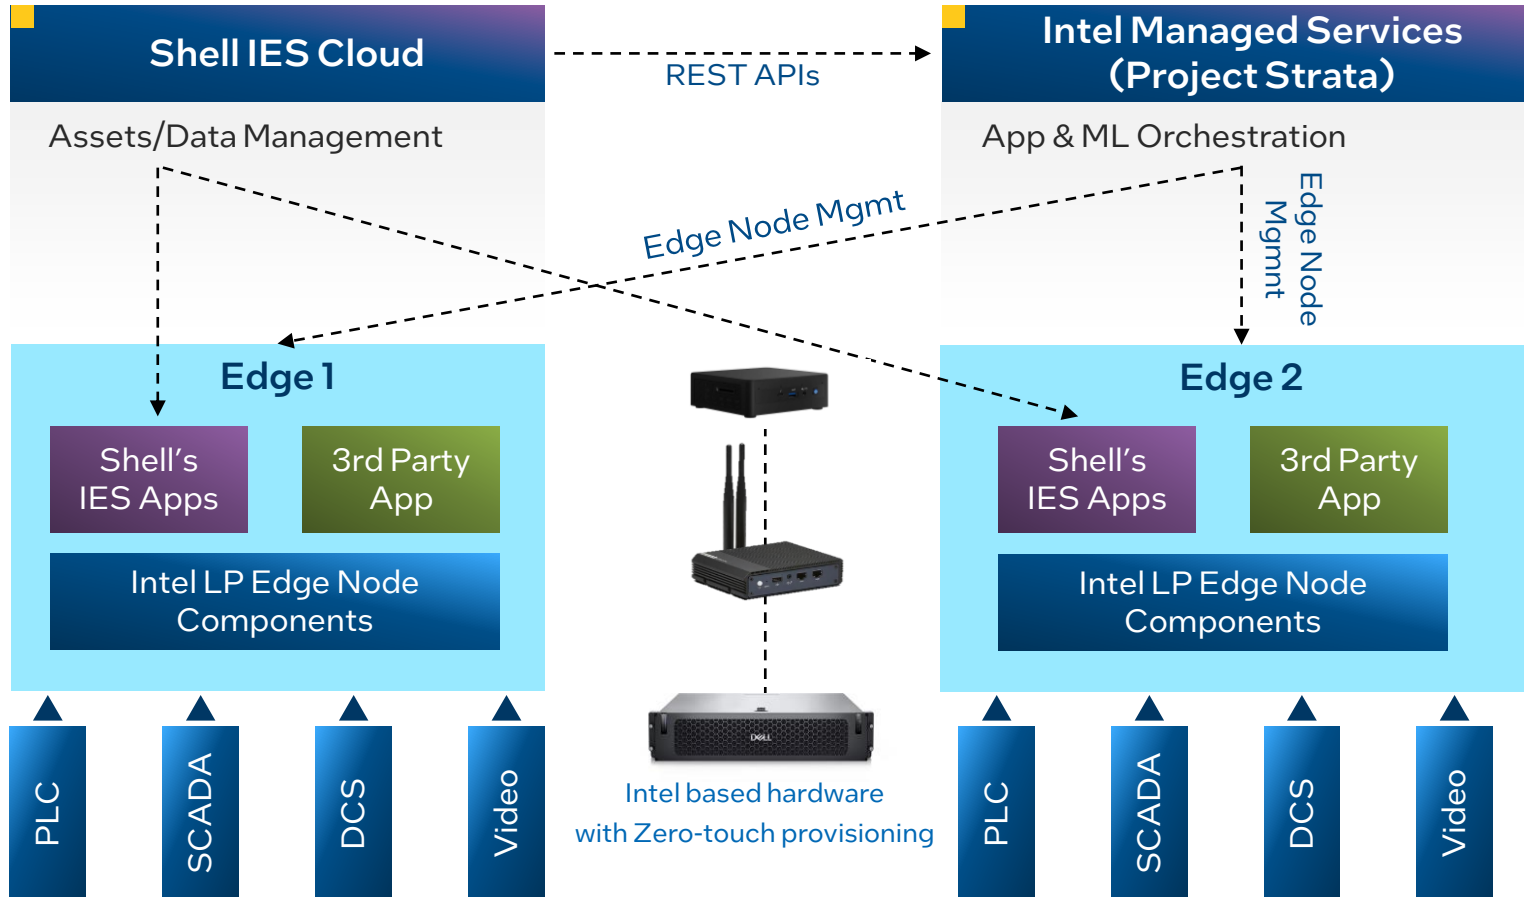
Shell IES Cloud

REST APIs

Intel Managed Services (Project Strata)

Assets/Data Management

App & ML Orchestration

Edge Node Mgmt

Edge Node Mgmnt

Edge 1

Shell's IES Apps

3rd Party App

Intel LP Edge Node Components

Edge 2

Shell's IES Apps

3rd Party App

Intel LP Edge Node Components

DELL

Intel based hardware with Zero-touch provisioning

PLC

SCADA

DCS

Video

PLC

SCADA

DCS

Video